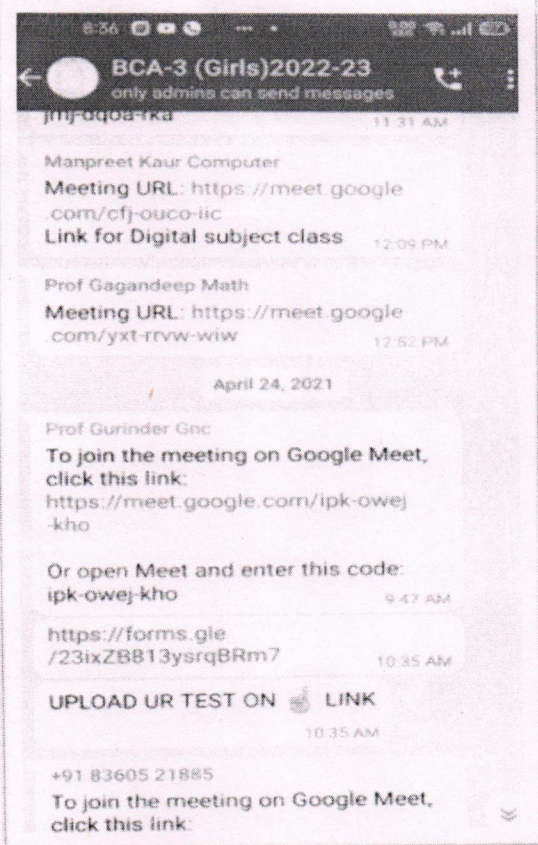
8:36

BCA-3 (Girls)2022-23
only admins can send messages

jmj-dqoa-rka 11:31 AM

Manpreet Kaur Computer
Meeting URL: https://meet.google.com/cfj-ouco-iic
Link for Digital subject class 12:09 PM

Prof Gagandeep Math
Meeting URL: https://meet.google.com/yxt-rrvw-wiw 12:52 PM

April 24, 2021

Prof Gurinder Gnc
To join the meeting on Google Meet, click this link:
https://meet.google.com/ipk-owej-kho

Or open Meet and enter this code:
ipk-owej-kho 9:47 AM

https://forms.gle/23ixZB813ysrqBRm7 10:35 AM

UPLOAD UR TEST ON 👇 LINK 10:35 AM

+91 83605 21885
To join the meeting on Google Meet, click this link: